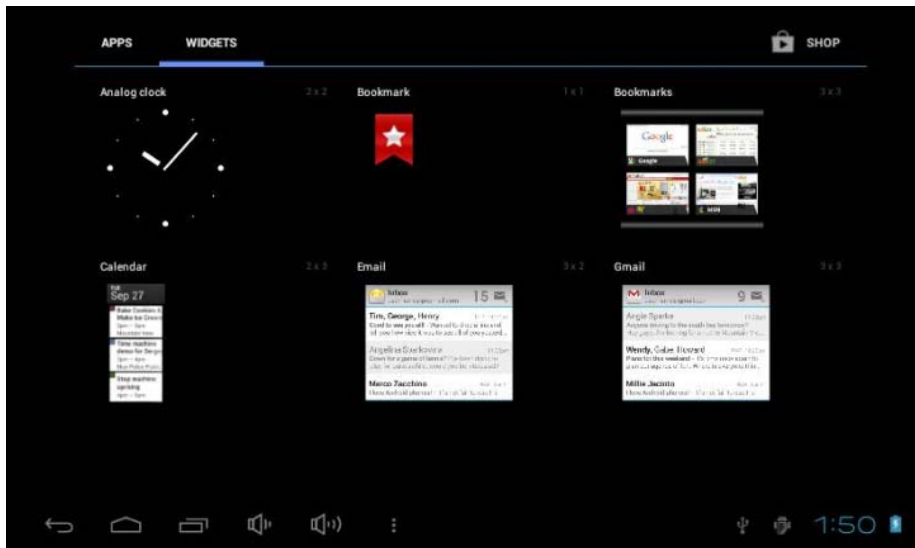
APPS WIDGETS SHOP

Analog clock 2 x 2

Bookmark 1 x 1

Bookmarks 3 x 3

Google

Google

MSN

Calendar 2 x 3

Sep 27

Bake Cookies & Make Ice Cream

Time machine demo for Sergey

Stop machine spinning

Email 3 x 2

Inbox 15

Tim, George, Henry

Angelina Ecetkovic

Marco Zacchino

Gmail 3 x 3

Inbox 9

Angie Sparks

Wendy, Gabe Howard

Millie Jacinto

1:50